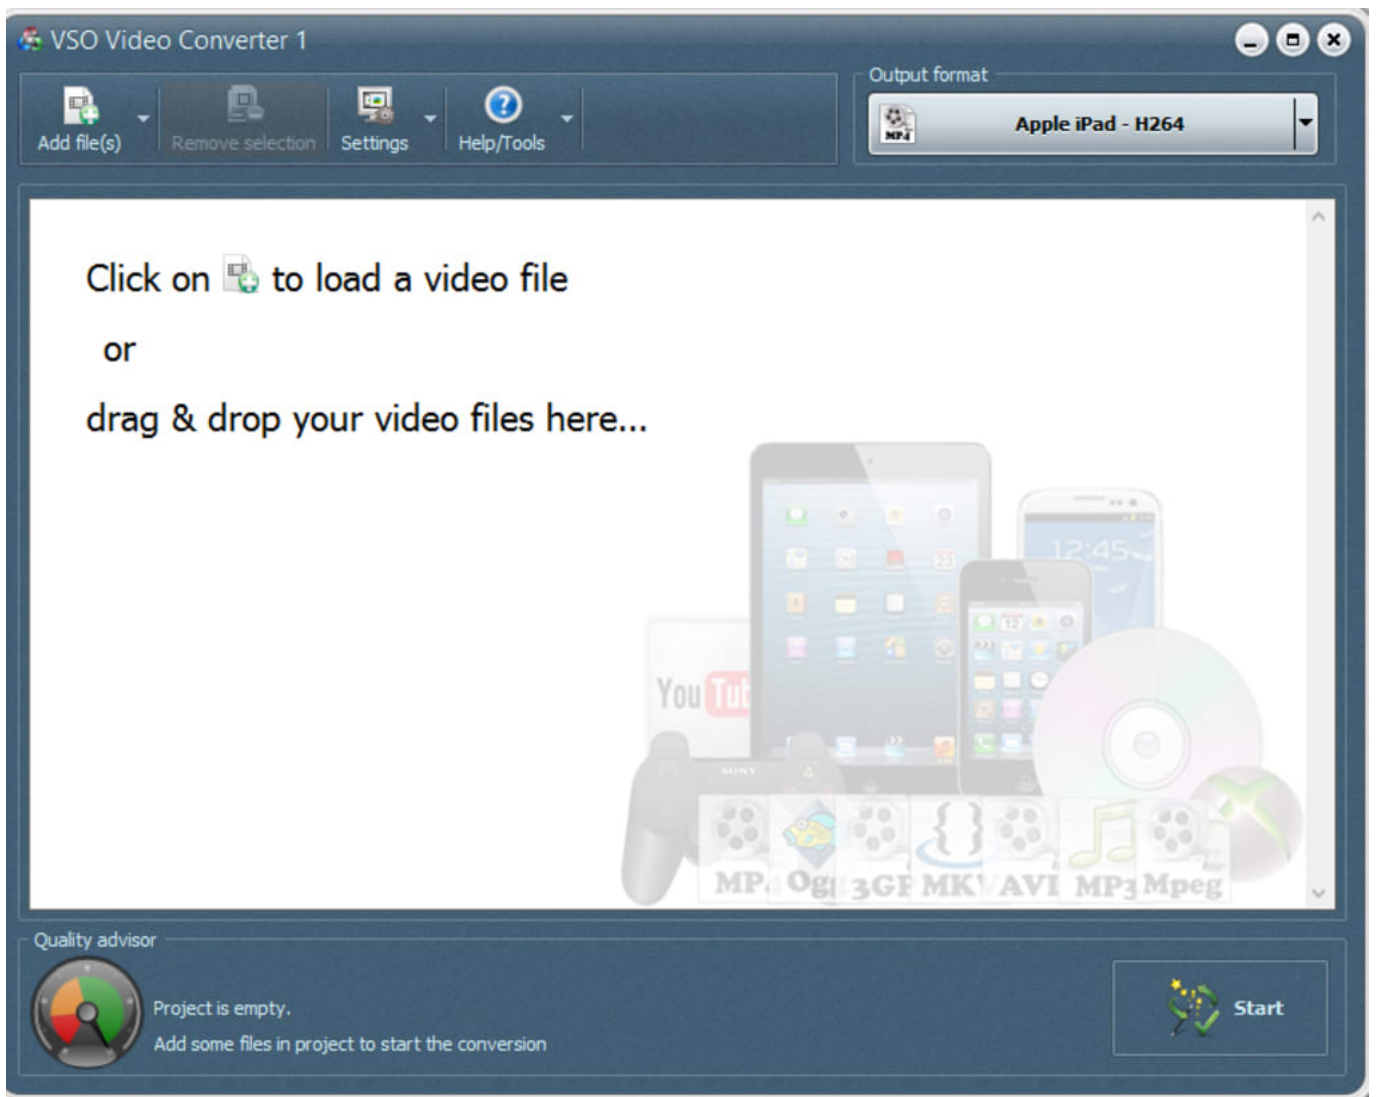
VSO Video Converter 1

Add file(s)
Remove selection
Settings
Help/Tools

Output format
MP4
Apple iPad - H264

Click on to load a video file

or

drag & drop your video files here...

You Tub
SONY
12:45
MP4 Ogg 3GP MKV AVI MP3 Mpeg

Quality advisor
Project is empty.
Add some files in project to start the conversion

Start